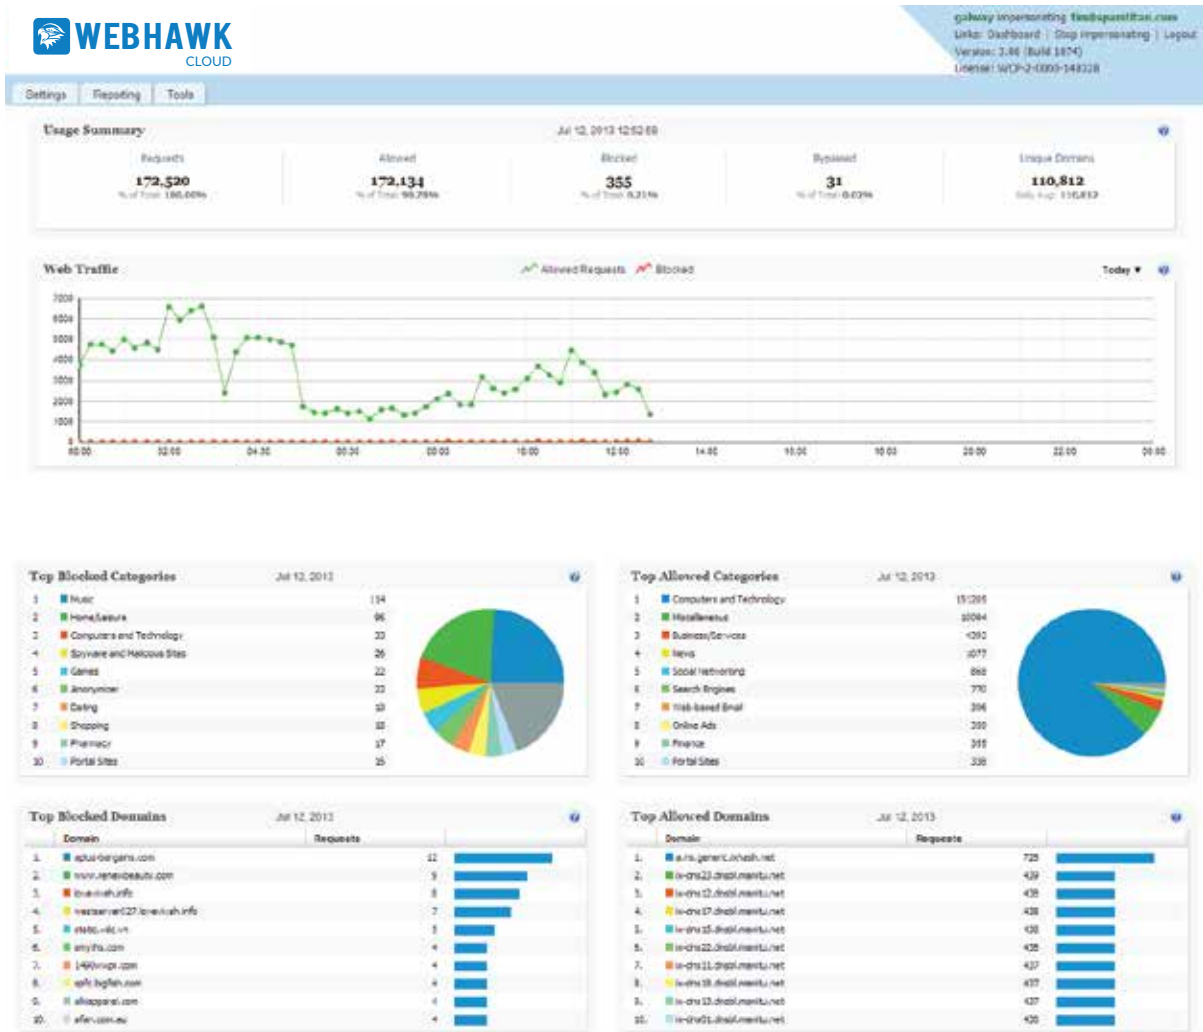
WEBHAWK CLOUD

galway impersonating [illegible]
Links: Dashboard | Stop impersonating | Logout
Version: 3.46 (Build 1674)
License: WCP-2-0000-148328

Settings | Reporting | Tools

Usage Summary
Jul 12, 2013 12:52:59

| Requests | Allowed | Blocked | Bypassed | Unique Domains |
|---|---|---|---|---|
| 172,520 | 172,134 | 355 | 31 | 110,812 |
| % of Total: 100.00% | % of Total: 99.78% | % of Total: 0.21% | % of Total: 0.02% | Daily Avg: 110,812 |

Web Traffic
Allowed Requests  Blocked
Today ▼

7000
6000
5000
4000
3000
2000
1000
0

00:00 02:00 04:00 06:00 08:00 10:00 12:00 14:00 16:00 18:00 20:00 22:00 00:00

Top Blocked Categories
Jul 12, 2013

| | | |
|---|---|---|
| 1 | Music | 114 |
| 2 | Home/Leisure | 96 |
| 3 | Computers and Technology | 33 |
| 4 | Spyware and Malicious Sites | 26 |
| 5 | Games | 22 |
| 6 | Anonymizer | 22 |
| 7 | Dating | 18 |
| 8 | Shopping | 18 |
| 9 | Pharmacy | 17 |
| 10 | Portal Sites | 15 |

Top Allowed Categories
Jul 12, 2013

| | | |
|---|---|---|
| 1 | Computers and Technology | 151205 |
| 2 | Miscellaneous | 10094 |
| 3 | Business/Services | 4393 |
| 4 | News | 1077 |
| 5 | Social Networking | 868 |
| 6 | Search Engines | 770 |
| 7 | Web-based Email | 394 |
| 8 | Online Ads | 390 |
| 9 | Finance | 355 |
| 10 | Portal Sites | 338 |

Top Blocked Domains
Jul 12, 2013

| | Domain | Requests |
|---|---|---|
| 1. | aplus-bargains.com | 12 |
| 2. | www.renewbeauty.com | 9 |
| 3. | love-wish.info | 8 |
| 4. | westserver027.lovewish.info | 7 |
| 5. | static.vilc.vn | 5 |
| 6. | amylfs.com | 4 |
| 7. | 1466vnvpt.com | 4 |
| 8. | epfc.bigfish.com | 4 |
| 9. | allsapparel.com | 4 |
| 10. | afen.com.au | 4 |

Top Allowed Domains
Jul 12, 2013

| | Domain | Requests |
|---|---|---|
| 1. | a.ns.generic.ovhash.net | 725 |
| 2. | ix-dns23.dnsbl.menitu.net | 439 |
| 3. | ix-dns12.dnsbl.menitu.net | 439 |
| 4. | ix-dns17.dnsbl.menitu.net | 438 |
| 5. | ix-dns15.dnsbl.menitu.net | 438 |
| 6. | ix-dns22.dnsbl.menitu.net | 438 |
| 7. | ix-dns11.dnsbl.menitu.net | 437 |
| 8. | ix-dns18.dnsbl.menitu.net | 437 |
| 9. | ix-dns13.dnsbl.menitu.net | 437 |
| 10. | ix-dns01.dnsbl.menitu.net | 436 |